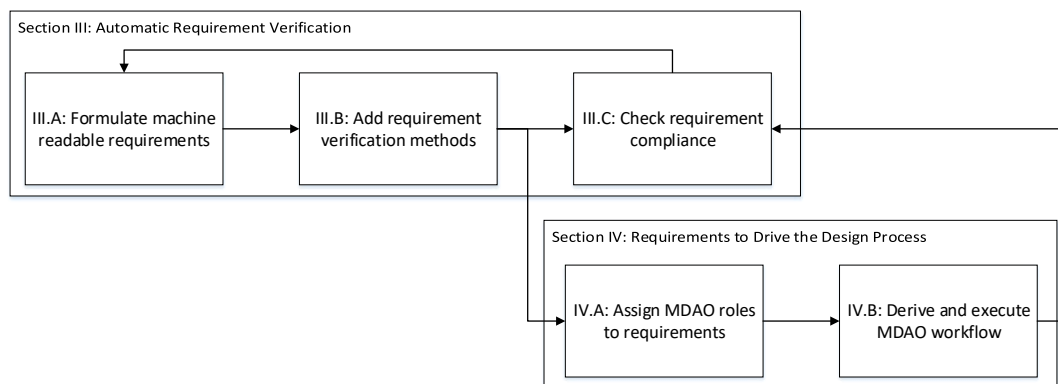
Section III: Automatic Requirement Verification

III.A: Formulate machine readable requirements

III.B: Add requirement verification methods

III.C: Check requirement compliance

Section IV: Requirements to Drive the Design Process

IV.A: Assign MDAO roles to requirements

IV.B: Derive and execute MDAO workflow